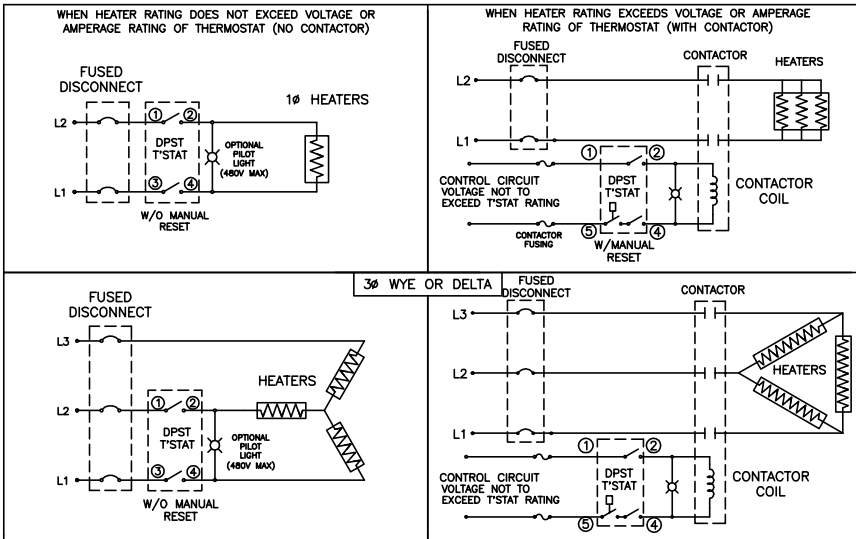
WHEN HEATER RATING DOES NOT EXCEED VOLTAGE OR AMPERAGE RATING OF THERMOSTAT (NO CONTACTOR)

FUSED DISCONNECT

L2

L1

DPST T'STAT

① ②

③ ④

W/O MANUAL RESET

OPTIONAL PILOT LIGHT (480V MAX)

1Ø HEATERS

WHEN HEATER RATING EXCEEDS VOLTAGE OR AMPERAGE RATING OF THERMOSTAT (WITH CONTACTOR)

FUSED DISCONNECT

CONTACTOR

HEATERS

L2

L1

① ②

CONTROL CIRCUIT VOLTAGE NOT TO EXCEED T'STAT RATING

DPST T'STAT

⑤ ④

CONTACTOR FUSING

W/MANUAL RESET

CONTACTOR COIL

3Ø WYE OR DELTA

FUSED DISCONNECT

L3

L2

L1

① ②

DPST T'STAT

③ ④

W/O MANUAL RESET

OPTIONAL PILOT LIGHT (480V MAX)

HEATERS

FUSED DISCONNECT

CONTACTOR

L3

L2

L1

HEATERS

① ②

CONTROL CIRCUIT VOLTAGE NOT TO EXCEED T'STAT RATING

DPST T'STAT

⑤ ④

CONTACTOR COIL